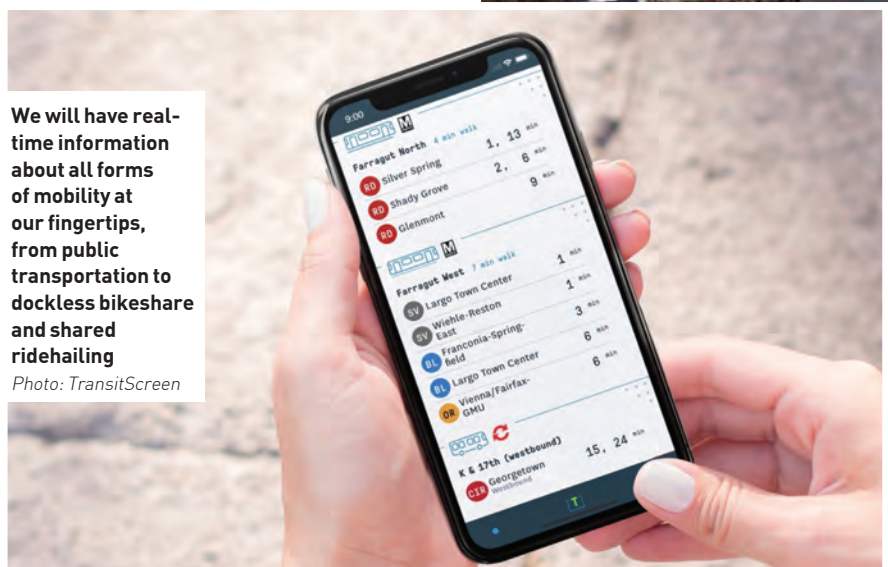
We will have real-time information about all forms of mobility at our fingertips, from public transportation to dockless bikeshare and shared ridehailing
Photo: TransitScreen

9:00

M
Farragut North 4 min walk
RD Silver Spring 1, 13 min
RD Shady Grove 2, 6 min
RD Glenmont 9 min

M
Farragut West 7 min walk
SV Largo Town Center 1 min
SV Wiehle-Reston East 1 min
BL Franconia-Springfield 3 min
BL Largo Town Center 6 min
OR Vienna/Fairfax-GMU 6 min

K & 17th (westbound)
CIR Georgetown Westbound 15, 24 min

T